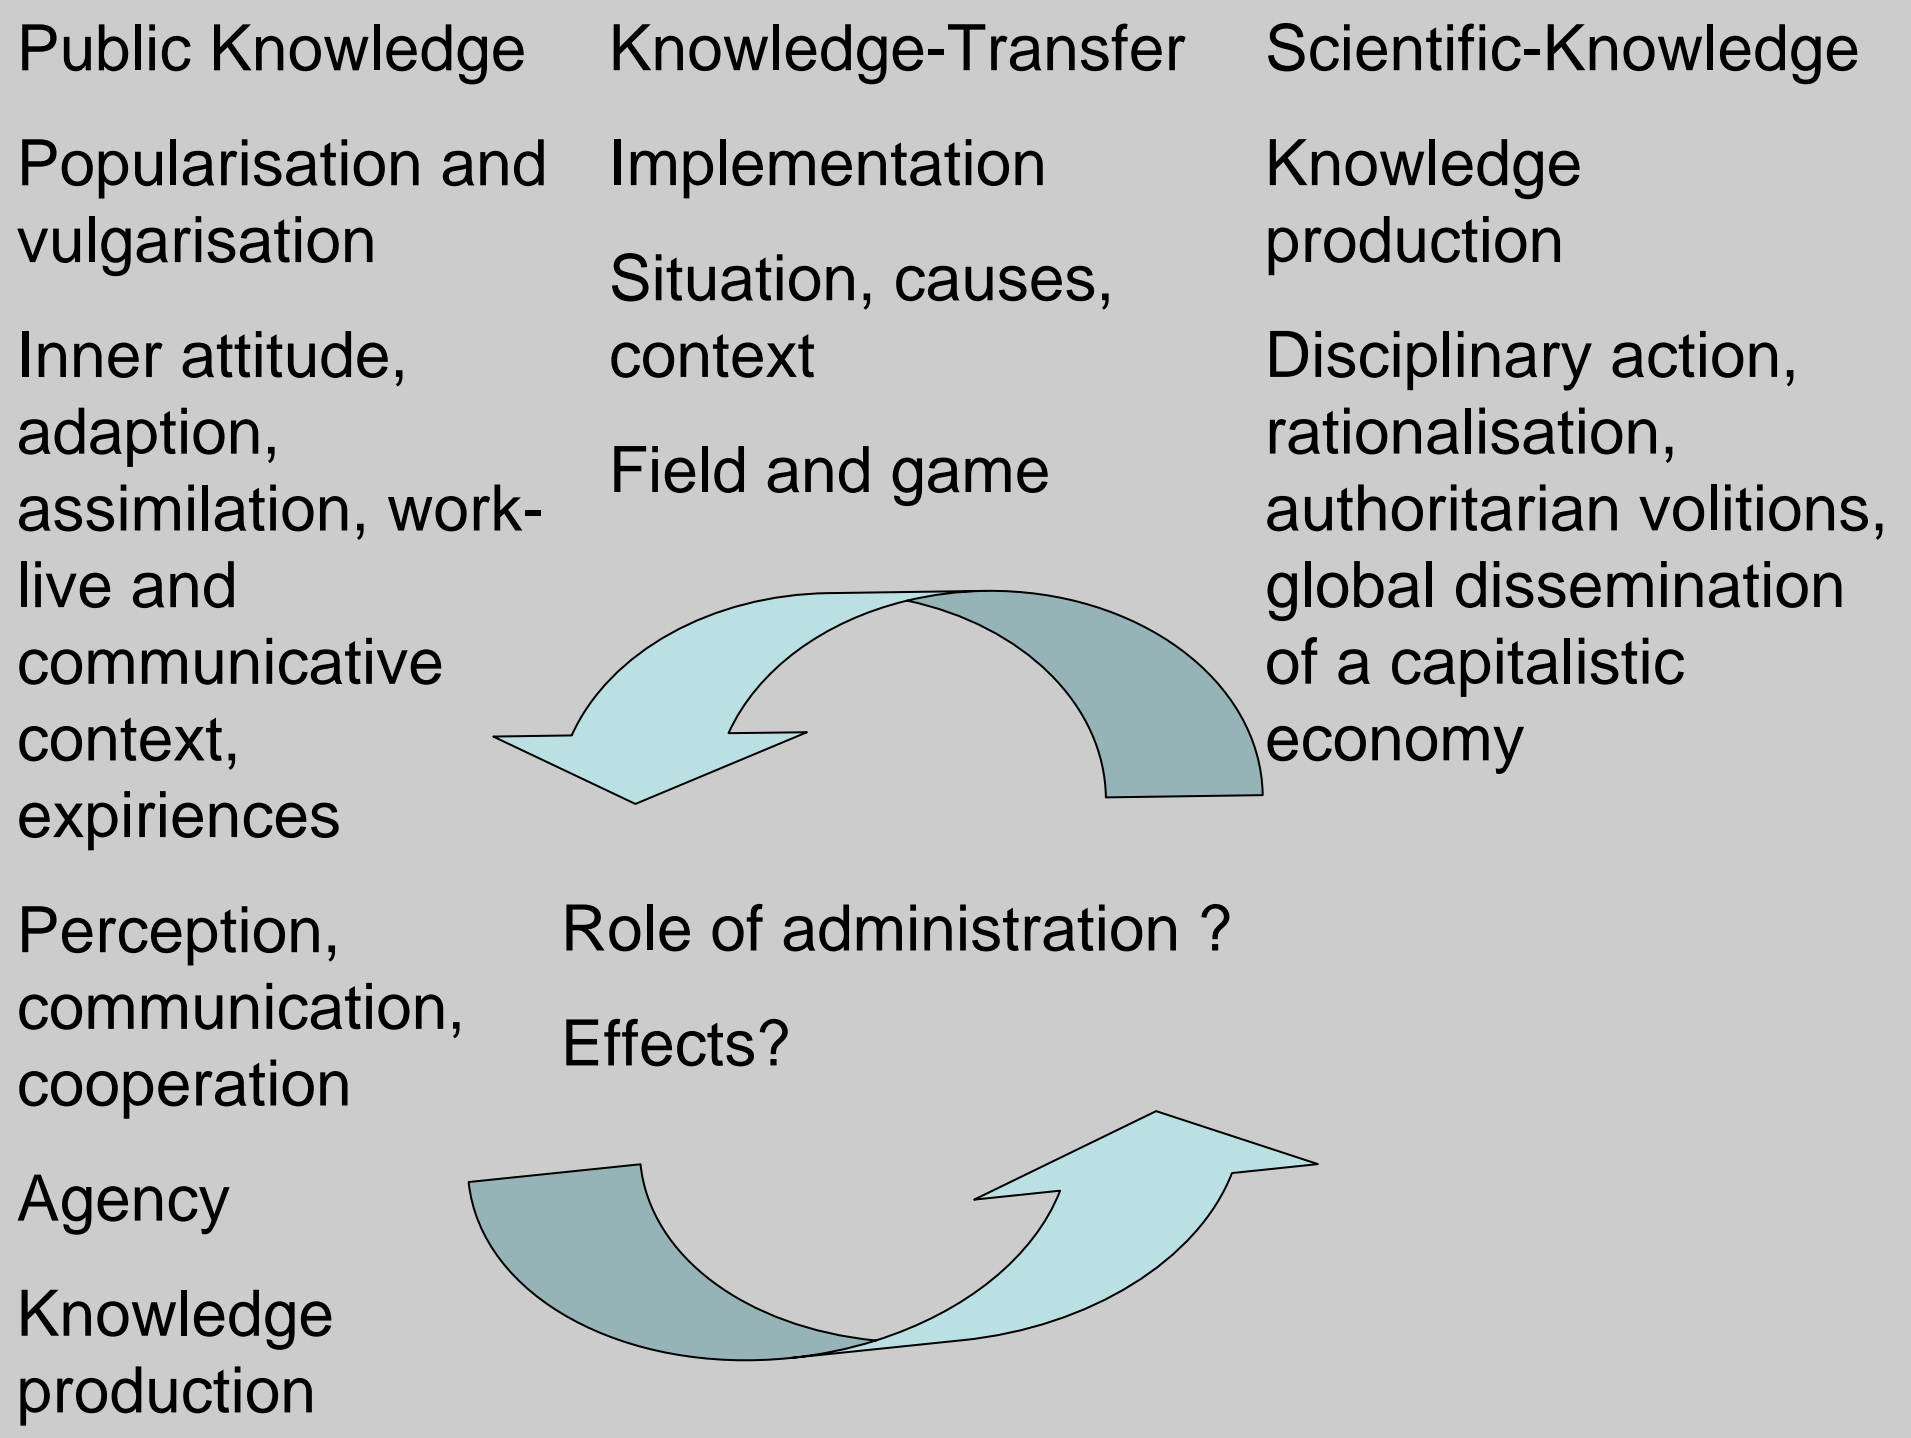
Public Knowledge

Popularisation and vulgarisation

Inner attitude, adaption, assimilation, work-live and communicative context, expiriences

Perception, communication, cooperation

Agency

Knowledge production

Knowledge-Transfer

Implementation

Situation, causes, context

Field and game

Scientific-Knowledge

Knowledge production

Disciplinary action, rationalisation, authoritarian volitions, global dissemination of a capitalistic economy

Role of administration ?

Effects?